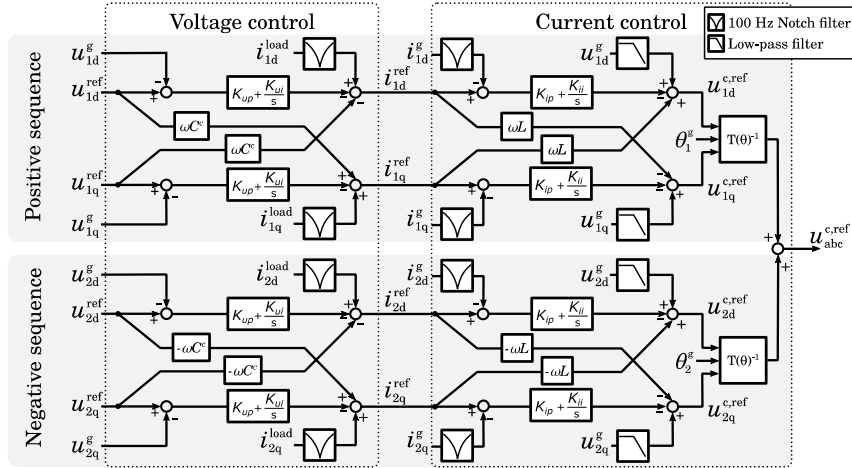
Voltage control

Current control

100 Hz Notch filter

Low-pass filter

Positive sequence

$u_{1d}^{g}$

$u_{1d}^{ref}$

$i_{1d}^{load}$

$K_{up}+\frac{K_{ui}}{s}$

$\omega C^{c}$

$\omega C^{c}$

$u_{1q}^{ref}$

$K_{up}+\frac{K_{ui}}{s}$

$u_{1q}^{g}$

$i_{1q}^{load}$

$i_{1d}^{ref}$

$i_{1q}^{ref}$

$i_{1d}^{g}$

$K_{ip}+\frac{K_{ii}}{s}$

$\omega L$

$\omega L$

$K_{ip}+\frac{K_{ii}}{s}$

$i_{1q}^{g}$

$u_{1d}^{g}$

$u_{1q}^{g}$

$u_{1d}^{c,ref}$

$\theta_{1}^{g}$

$T(\theta)^{-1}$

$u_{1q}^{c,ref}$

$u_{abc}^{c,ref}$

Negative sequence

$u_{2d}^{g}$

$u_{2d}^{ref}$

$i_{2d}^{load}$

$K_{up}+\frac{K_{ui}}{s}$

$-\omega C^{c}$

$-\omega C^{c}$

$u_{2q}^{ref}$

$K_{up}+\frac{K_{ui}}{s}$

$u_{2q}^{g}$

$i_{2q}^{load}$

$i_{2d}^{ref}$

$i_{2q}^{ref}$

$i_{2d}^{g}$

$K_{ip}+\frac{K_{ii}}{s}$

$-\omega L$

$-\omega L$

$K_{ip}+\frac{K_{ii}}{s}$

$i_{2q}^{g}$

$u_{2d}^{g}$

$u_{2q}^{g}$

$u_{2d}^{c,ref}$

$\theta_{2}^{g}$

$T(\theta)^{-1}$

$u_{2q}^{c,ref}$